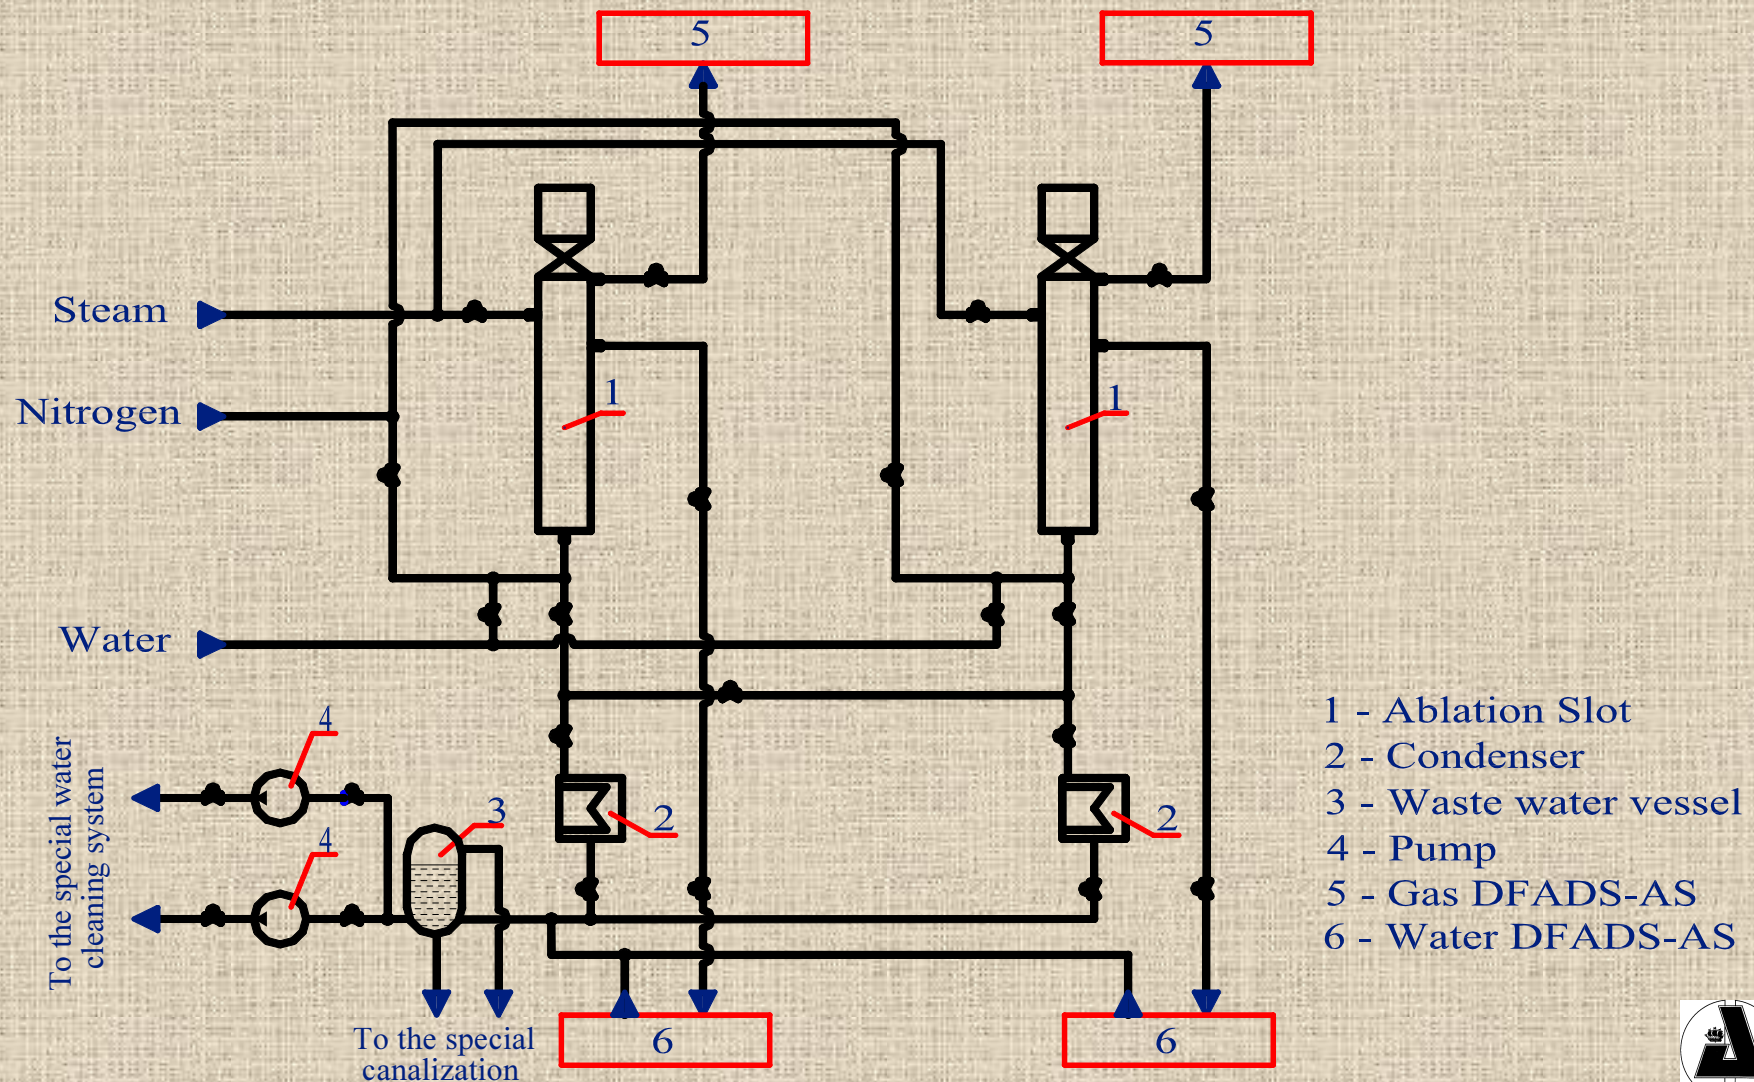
5

5

Steam

Nitrogen

1

1

Water

4

4

3

2

2

To the special water cleaning system

To the special canalization

6

6

1 - Ablation Slot
2 - Condenser
3 - Waste water vessel
4 - Pump
5 - Gas DFADS-AS
6 - Water DFADS-AS